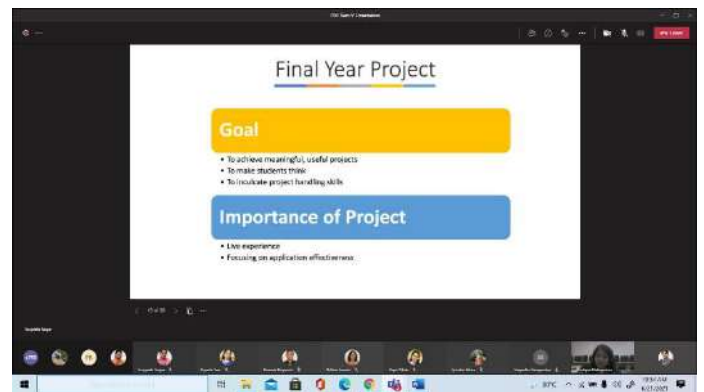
Final Year Project

Goal

• To achieve meaningful, useful projects
• To make students think
• To inculcate project handling skills

Importance of Project

• Live experience
• Focusing on application effectiveness

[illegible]